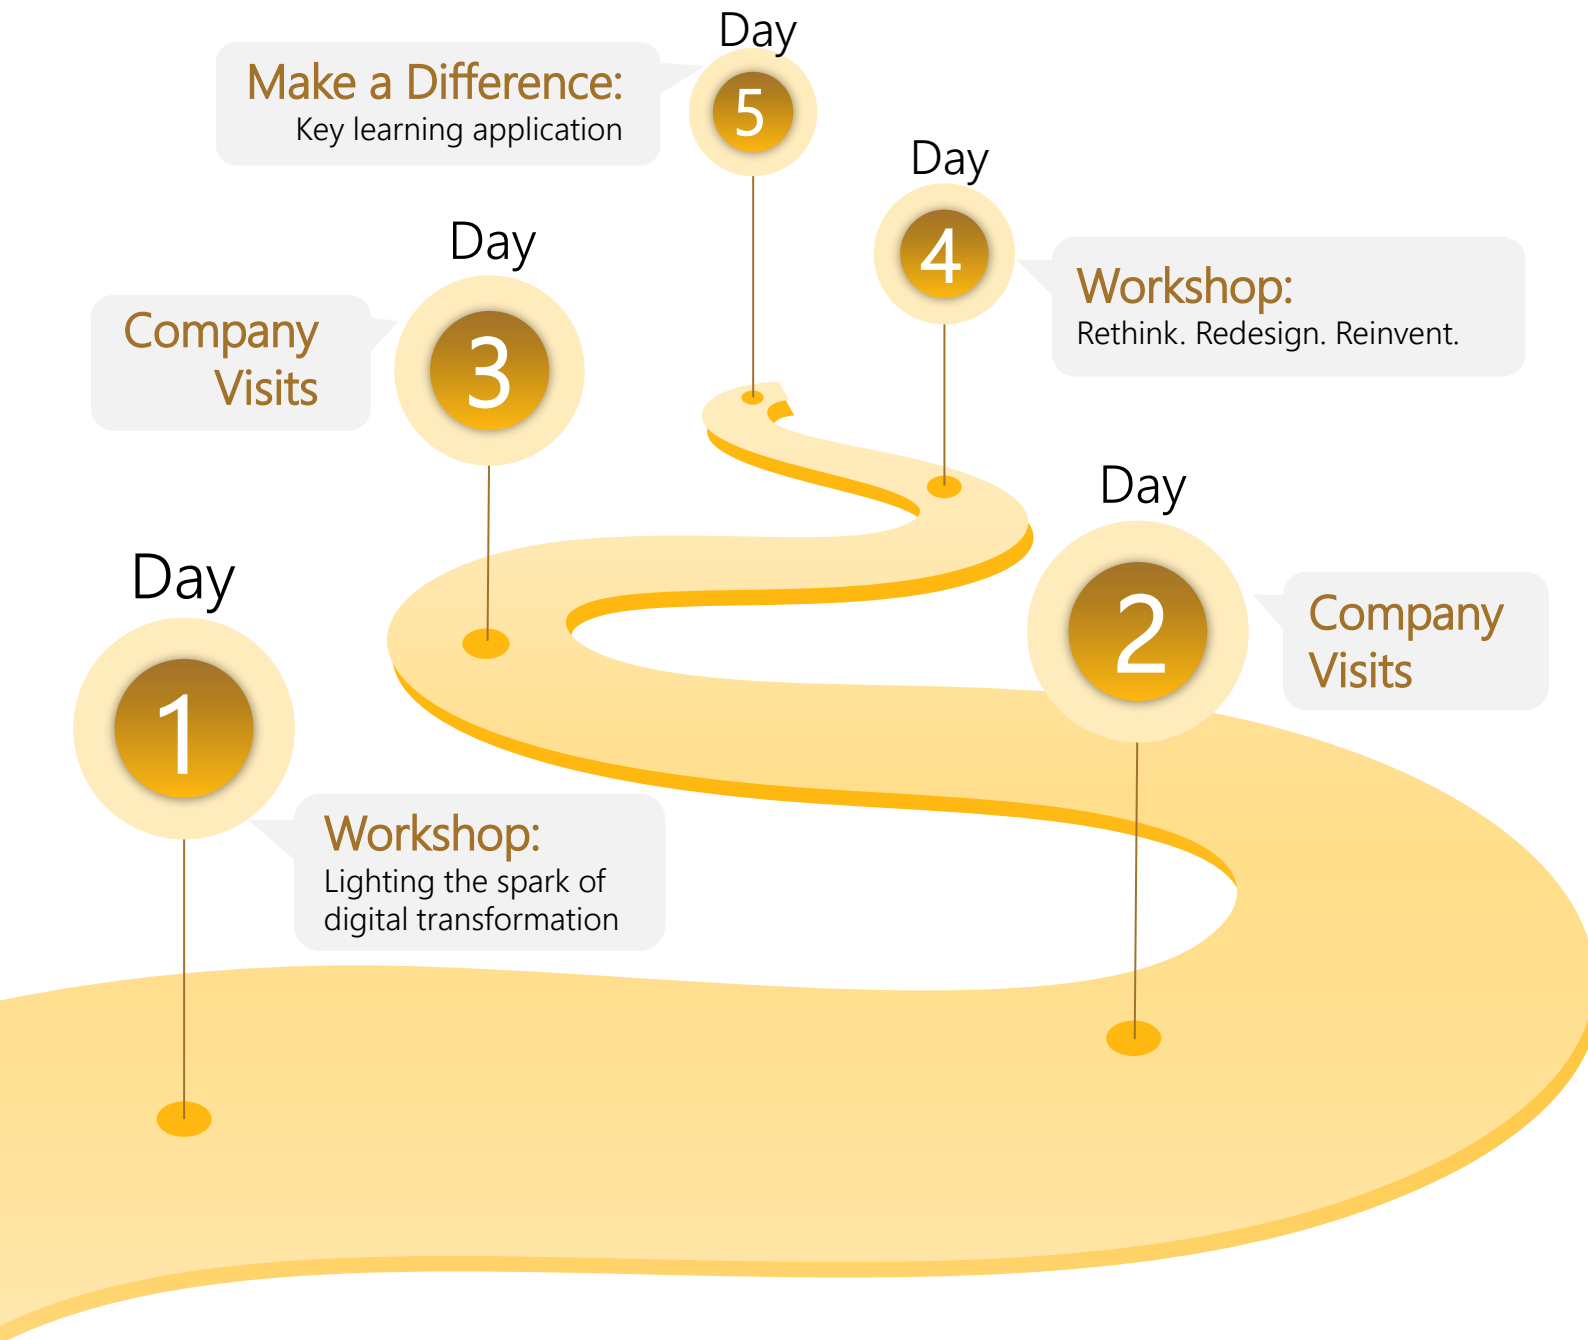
Day
1
Workshop:
Lighting the spark of digital transformation

Day
2
Company Visits

Day
3
Company Visits

Day
4
Workshop:
Rethink. Redesign. Reinvent.

Day
5
Make a Difference:
Key learning application